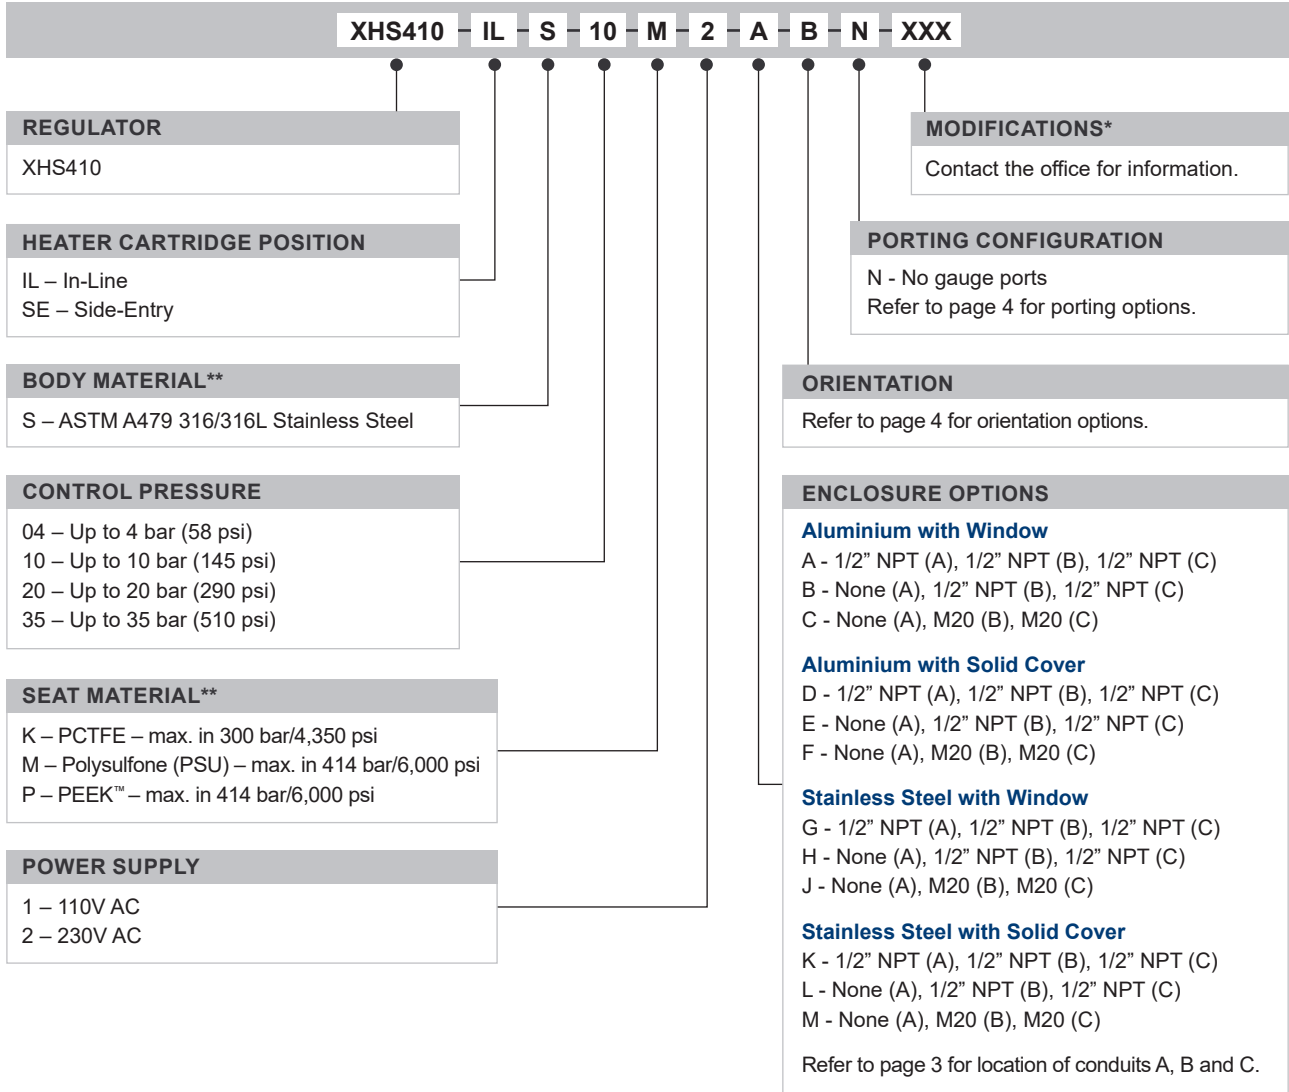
XHS410 - IL - S - 10 - M - 2 - A - B - N - XXX

REGULATOR
XHS410

HEATER CARTRIDGE POSITION
IL – In-Line
SE – Side-Entry

BODY MATERIAL**
S – ASTM A479 316/316L Stainless Steel

CONTROL PRESSURE
04 – Up to 4 bar (58 psi)
10 – Up to 10 bar (145 psi)
20 – Up to 20 bar (290 psi)
35 – Up to 35 bar (510 psi)

SEAT MATERIAL**
K – PCTFE – max. in 300 bar/4,350 psi
M – Polysulfone (PSU) – max. in 414 bar/6,000 psi
P – PEEK™ – max. in 414 bar/6,000 psi

POWER SUPPLY
1 – 110V AC
2 – 230V AC

MODIFICATIONS*
Contact the office for information.

PORTING CONFIGURATION
N - No gauge ports
Refer to page 4 for porting options.

ORIENTATION
Refer to page 4 for orientation options.

ENCLOSURE OPTIONS
Aluminium with Window
A - 1/2” NPT (A), 1/2” NPT (B), 1/2” NPT (C)
B - None (A), 1/2” NPT (B), 1/2” NPT (C)
C - None (A), M20 (B), M20 (C)

Aluminium with Solid Cover
D - 1/2” NPT (A), 1/2” NPT (B), 1/2” NPT (C)
E - None (A), 1/2” NPT (B), 1/2” NPT (C)
F - None (A), M20 (B), M20 (C)

Stainless Steel with Window
G - 1/2” NPT (A), 1/2” NPT (B), 1/2” NPT (C)
H - None (A), 1/2” NPT (B), 1/2” NPT (C)
J - None (A), M20 (B), M20 (C)

Stainless Steel with Solid Cover
K - 1/2” NPT (A), 1/2” NPT (B), 1/2” NPT (C)
L - None (A), 1/2” NPT (B), 1/2” NPT (C)
M - None (A), M20 (B), M20 (C)

Refer to page 3 for location of conduits A, B and C.